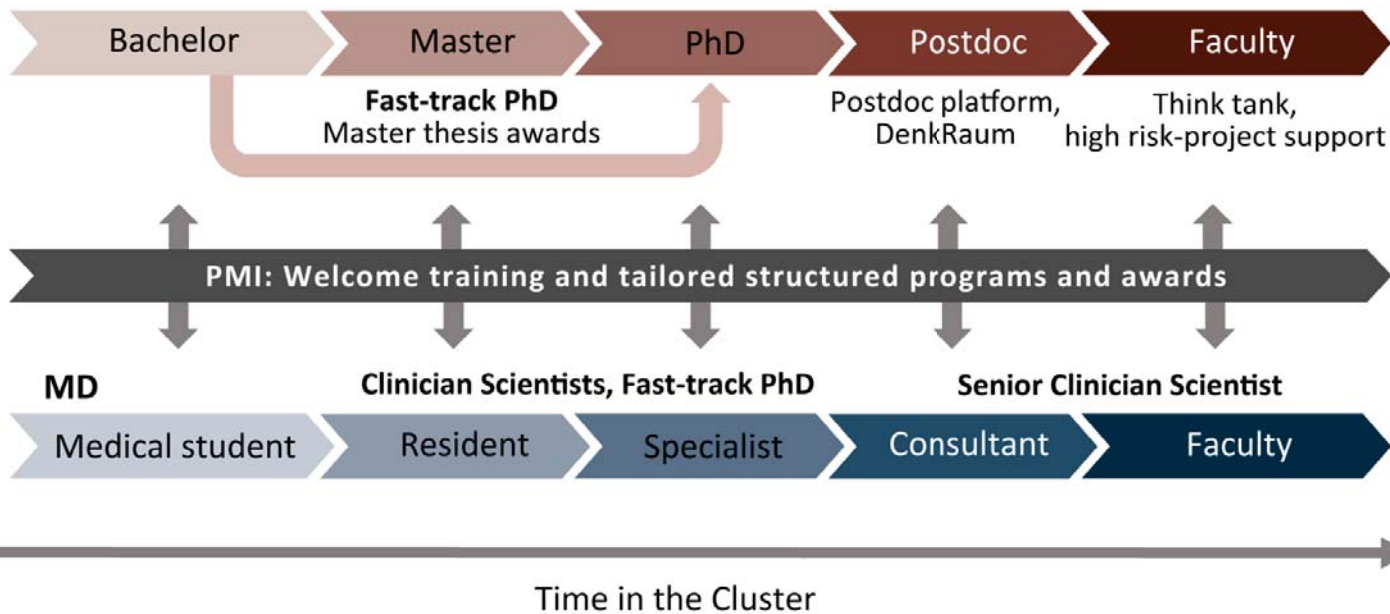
Bachelor
Master
PhD
Postdoc
Faculty

Fast-track PhD
Master thesis awards

Postdoc platform, DenkRaum

Think tank, high risk-project support

PMI: Welcome training and tailored structured programs and awards

MD

Clinician Scientists, Fast-track PhD

Senior Clinician Scientist

Medical student
Resident
Specialist
Consultant
Faculty

Time in the Cluster